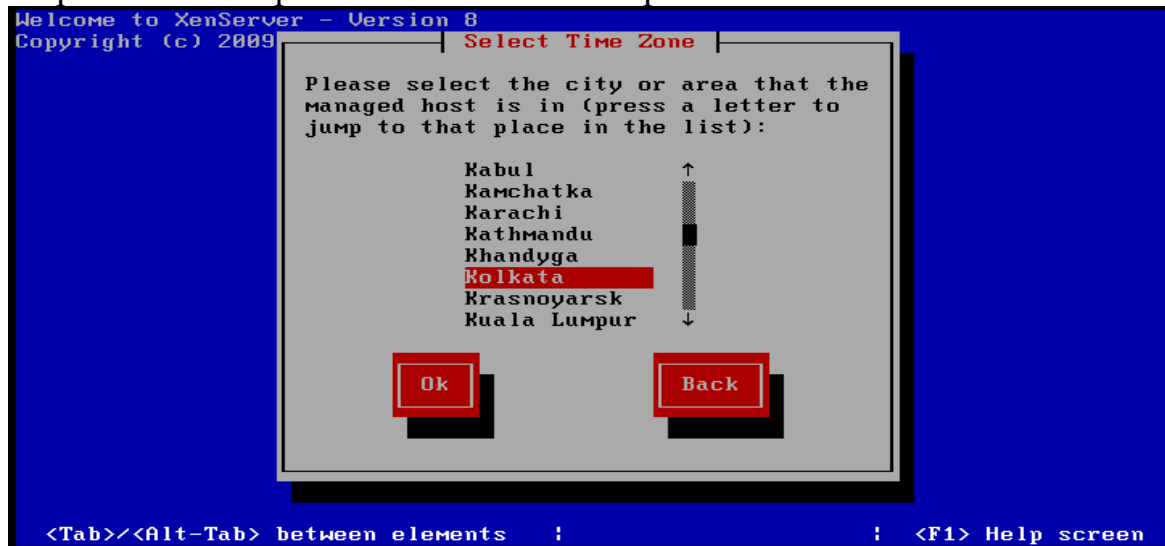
Welcome to XenServer - Version 8
Copyright (c) 2009

Select Time Zone

Please select the city or area that the managed host is in (press a letter to jump to that place in the list):

Kabul
Kamchatka
Karachi
Kathmandu
Khandyga
Kolkata
Krasnoyarsk
Kuala Lumpur

Ok

Back

<Tab>/<Alt-Tab> between elements | | <F1> Help screen